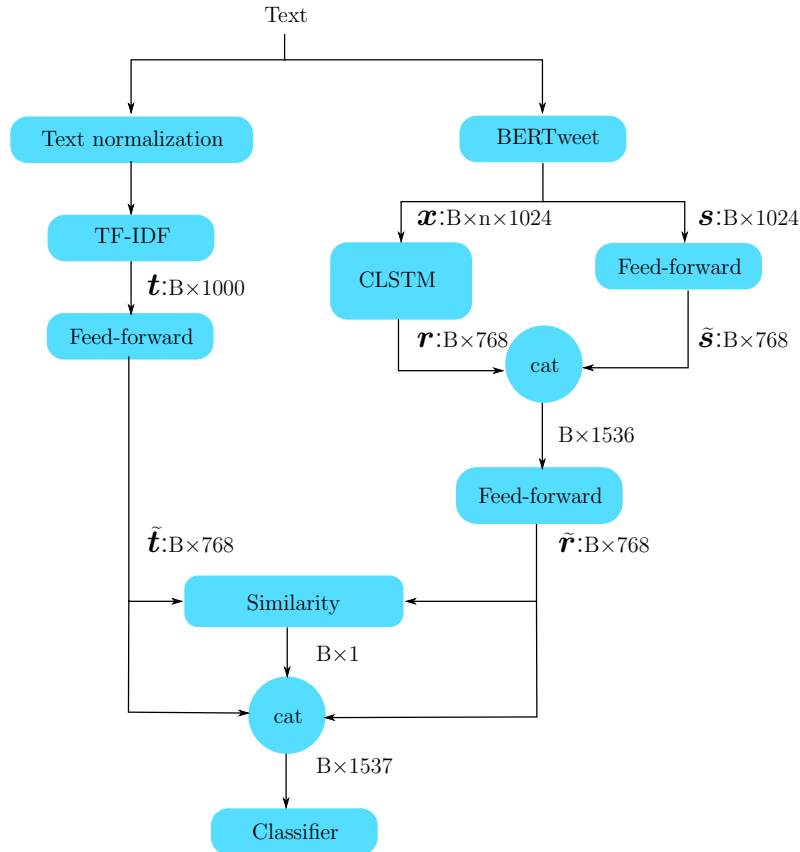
Text

Text normalization

BERTweet

$\boldsymbol{x}$:B×n×1024

$\boldsymbol{s}$:B×1024

TF-IDF

CLSTM

Feed-forward

$\boldsymbol{t}$:B×1000

Feed-forward

$\boldsymbol{r}$:B×768

cat

$\tilde{\boldsymbol{s}}$:B×768

B×1536

Feed-forward

$\tilde{\boldsymbol{t}}$:B×768

$\tilde{\boldsymbol{r}}$:B×768

Similarity

B×1

cat

B×1537

Classifier